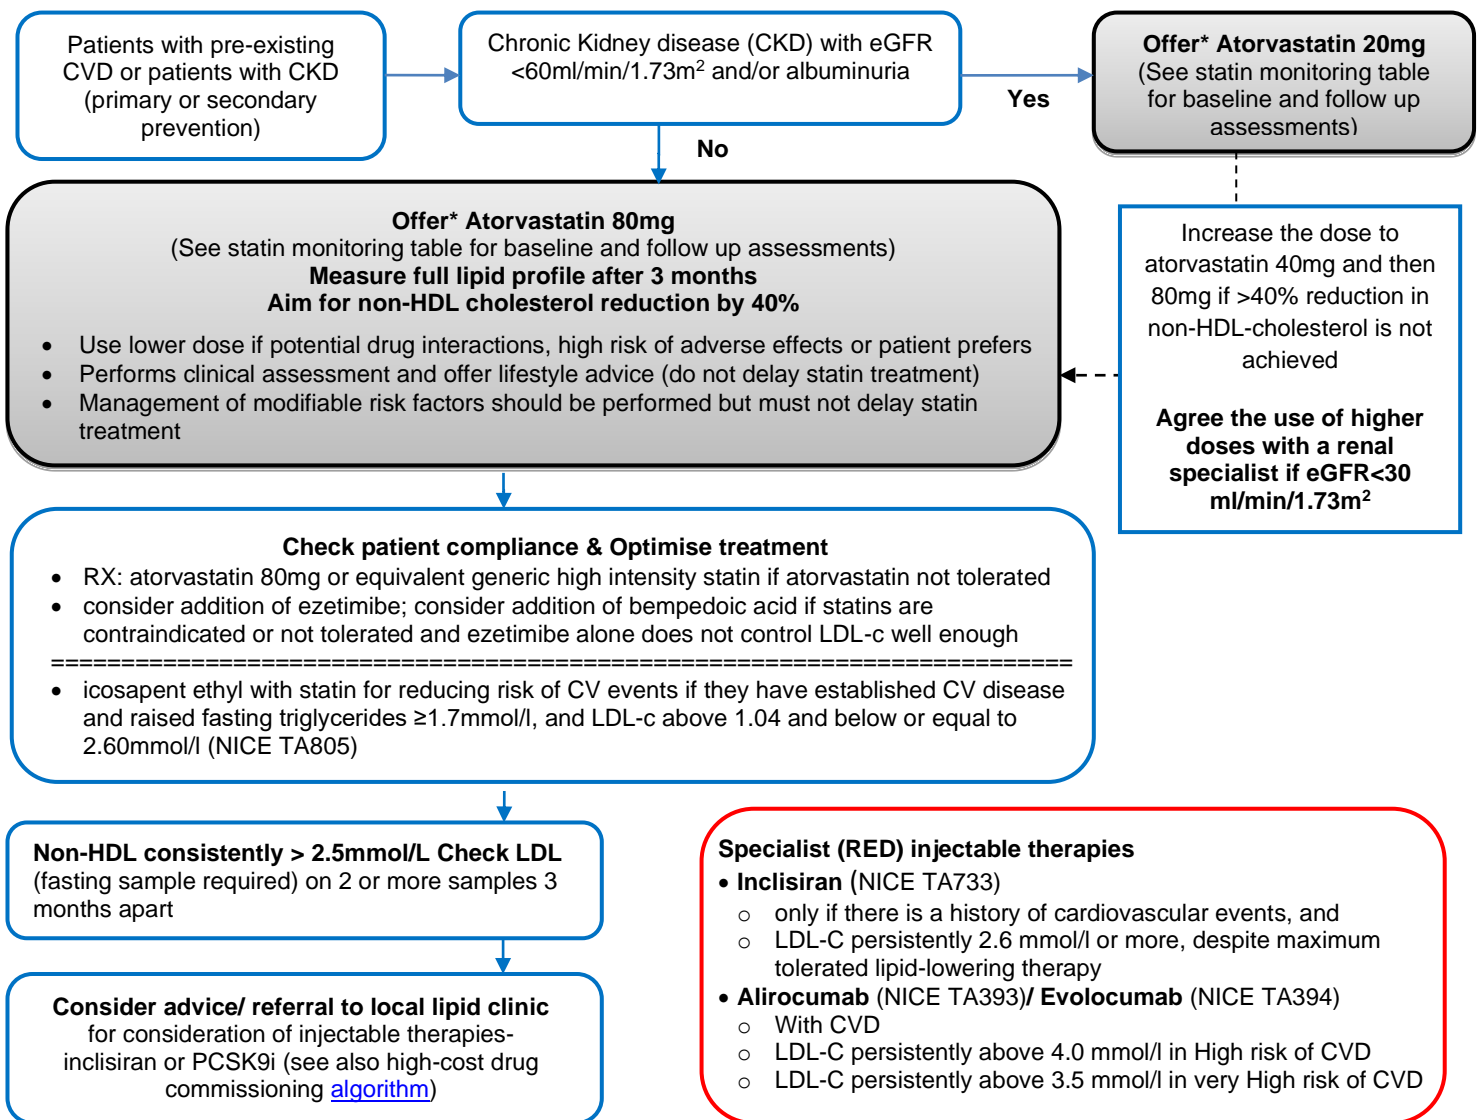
Patients with pre-existing CVD or patients with CKD (primary or secondary prevention)

Chronic Kidney disease (CKD) with eGFR <60ml/min/1.73m$^2$ and/or albuminuria

Yes

Offer* Atorvastatin 20mg (See statin monitoring table for baseline and follow up assessments)

No

Offer* Atorvastatin 80mg
(See statin monitoring table for baseline and follow up assessments)
Measure full lipid profile after 3 months
Aim for non-HDL cholesterol reduction by 40%

- Use lower dose if potential drug interactions, high risk of adverse effects or patient prefers
- Performs clinical assessment and offer lifestyle advice (do not delay statin treatment)
- Management of modifiable risk factors should be performed but must not delay statin treatment

Increase the dose to atorvastatin 40mg and then 80mg if >40% reduction in non-HDL-cholesterol is not achieved

Agree the use of higher doses with a renal specialist if eGFR<30 ml/min/1.73m$^2$

Check patient compliance & Optimise treatment
- RX: atorvastatin 80mg or equivalent generic high intensity statin if atorvastatin not tolerated
- consider addition of ezetimibe; consider addition of bempedoic acid if statins are contraindicated or not tolerated and ezetimibe alone does not control LDL-c well enough
==========================================================================
- icosapent ethyl with statin for reducing risk of CV events if they have established CV disease and raised fasting triglycerides ≥1.7mmol/l, and LDL-c above 1.04 and below or equal to 2.60mmol/l (NICE TA805)

Non-HDL consistently > 2.5mmol/L Check LDL (fasting sample required) on 2 or more samples 3 months apart

Consider advice/ referral to local lipid clinic for consideration of injectable therapies- inclisiran or PCSK9i (see also high-cost drug commissioning algorithm)

Specialist (RED) injectable therapies
• Inclisiran (NICE TA733)
○ only if there is a history of cardiovascular events, and
○ LDL-C persistently 2.6 mmol/l or more, despite maximum tolerated lipid-lowering therapy
• Alirocumab (NICE TA393)/ Evolocumab (NICE TA394)
○ With CVD
○ LDL-C persistently above 4.0 mmol/l in High risk of CVD
○ LDL-C persistently above 3.5 mmol/l in very High risk of CVD